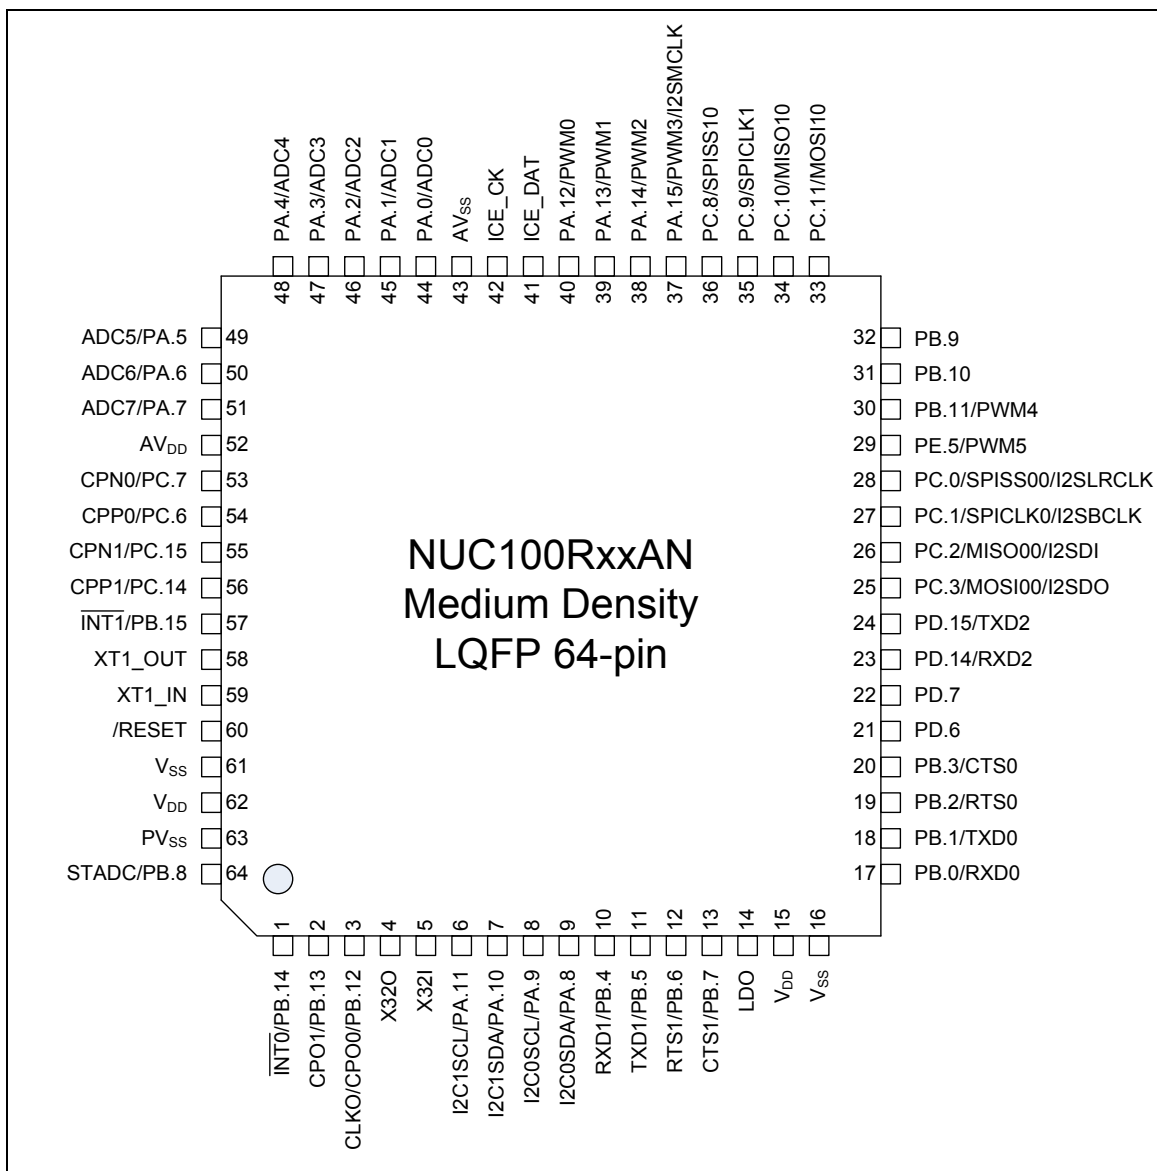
PA.4/ADC4 48
PA.3/ADC3 47
PA.2/ADC2 46
PA.1/ADC1 45
PA.0/ADC0 44
$AV_{SS}$ 43
ICE_CK 42
ICE_DAT 41
PA.12/PWM0 40
PA.13/PWM1 39
PA.14/PWM2 38
PA.15/PWM3/I2SMCLK 37
PC.8/SPISS10 36
PC.9/SPICLK1 35
PC.10/MISO10 34
PC.11/MOSI10 33

ADC5/PA.5 49
ADC6/PA.6 50
ADC7/PA.7 51
$AV_{DD}$ 52
CPN0/PC.7 53
CPP0/PC.6 54
CPN1/PC.15 55
CPP1/PC.14 56
$\overline{INT1}$/PB.15 57
XT1_OUT 58
XT1_IN 59
/RESET 60
$V_{SS}$ 61
$V_{DD}$ 62
$PV_{SS}$ 63
STADC/PB.8 64

NUC100RxxAN
Medium Density
LQFP 64-pin

32 PB.9
31 PB.10
30 PB.11/PWM4
29 PE.5/PWM5
28 PC.0/SPISS00/I2SLRCLK
27 PC.1/SPICLK0/I2SBCLK
26 PC.2/MISO00/I2SDI
25 PC.3/MOSI00/I2SDO
24 PD.15/TXD2
23 PD.14/RXD2
22 PD.7
21 PD.6
20 PB.3/CTS0
19 PB.2/RTS0
18 PB.1/TXD0
17 PB.0/RXD0

1 $\overline{INT0}$/PB.14
2 CPO1/PB.13
3 CLKO/CPO0/PB.12
4 X32O
5 X32I
6 I2C1SCL/PA.11
7 I2C1SDA/PA.10
8 I2C0SCL/PA.9
9 I2C0SDA/PA.8
10 RXD1/PB.4
11 TXD1/PB.5
12 RTS1/PB.6
13 CTS1/PB.7
14 LDO
15 $V_{DD}$
16 $V_{SS}$